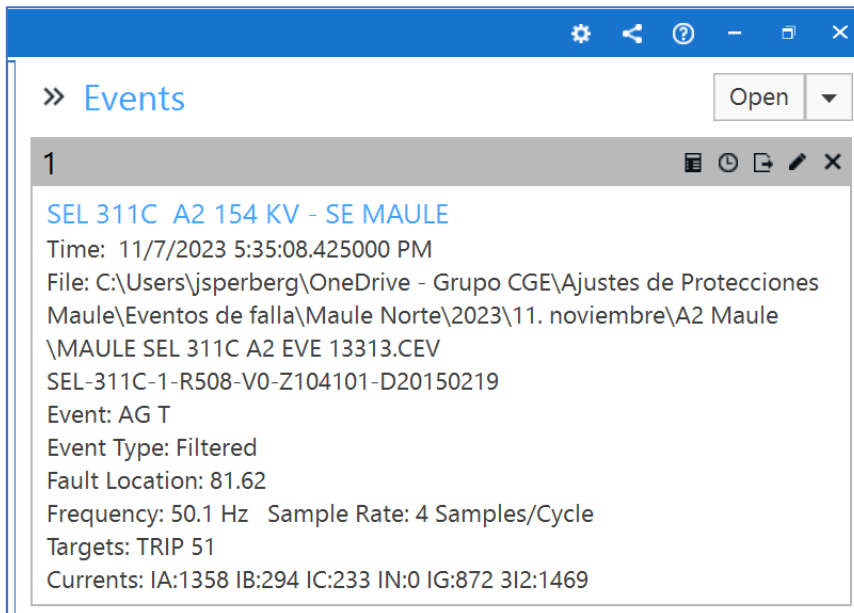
» Events

Open

1

SEL 311C A2 154 KV - SE MAULE
Time: 11/7/2023 5:35:08.425000 PM
File: C:\Users\jsperberg\OneDrive - Grupo CGE\Ajustes de Protecciones Maule\Eventos de falla\Maule Norte\2023\11. noviembre\A2 Maule \MAULE SEL 311C A2 EVE 13313.CEV
SEL-311C-1-R508-V0-Z104101-D20150219
Event: AG T
Event Type: Filtered
Fault Location: 81.62
Frequency: 50.1 Hz Sample Rate: 4 Samples/Cycle
Targets: TRIP 51
Currents: IA:1358 IB:294 IC:233 IN:0 IG:872 3I2:1469